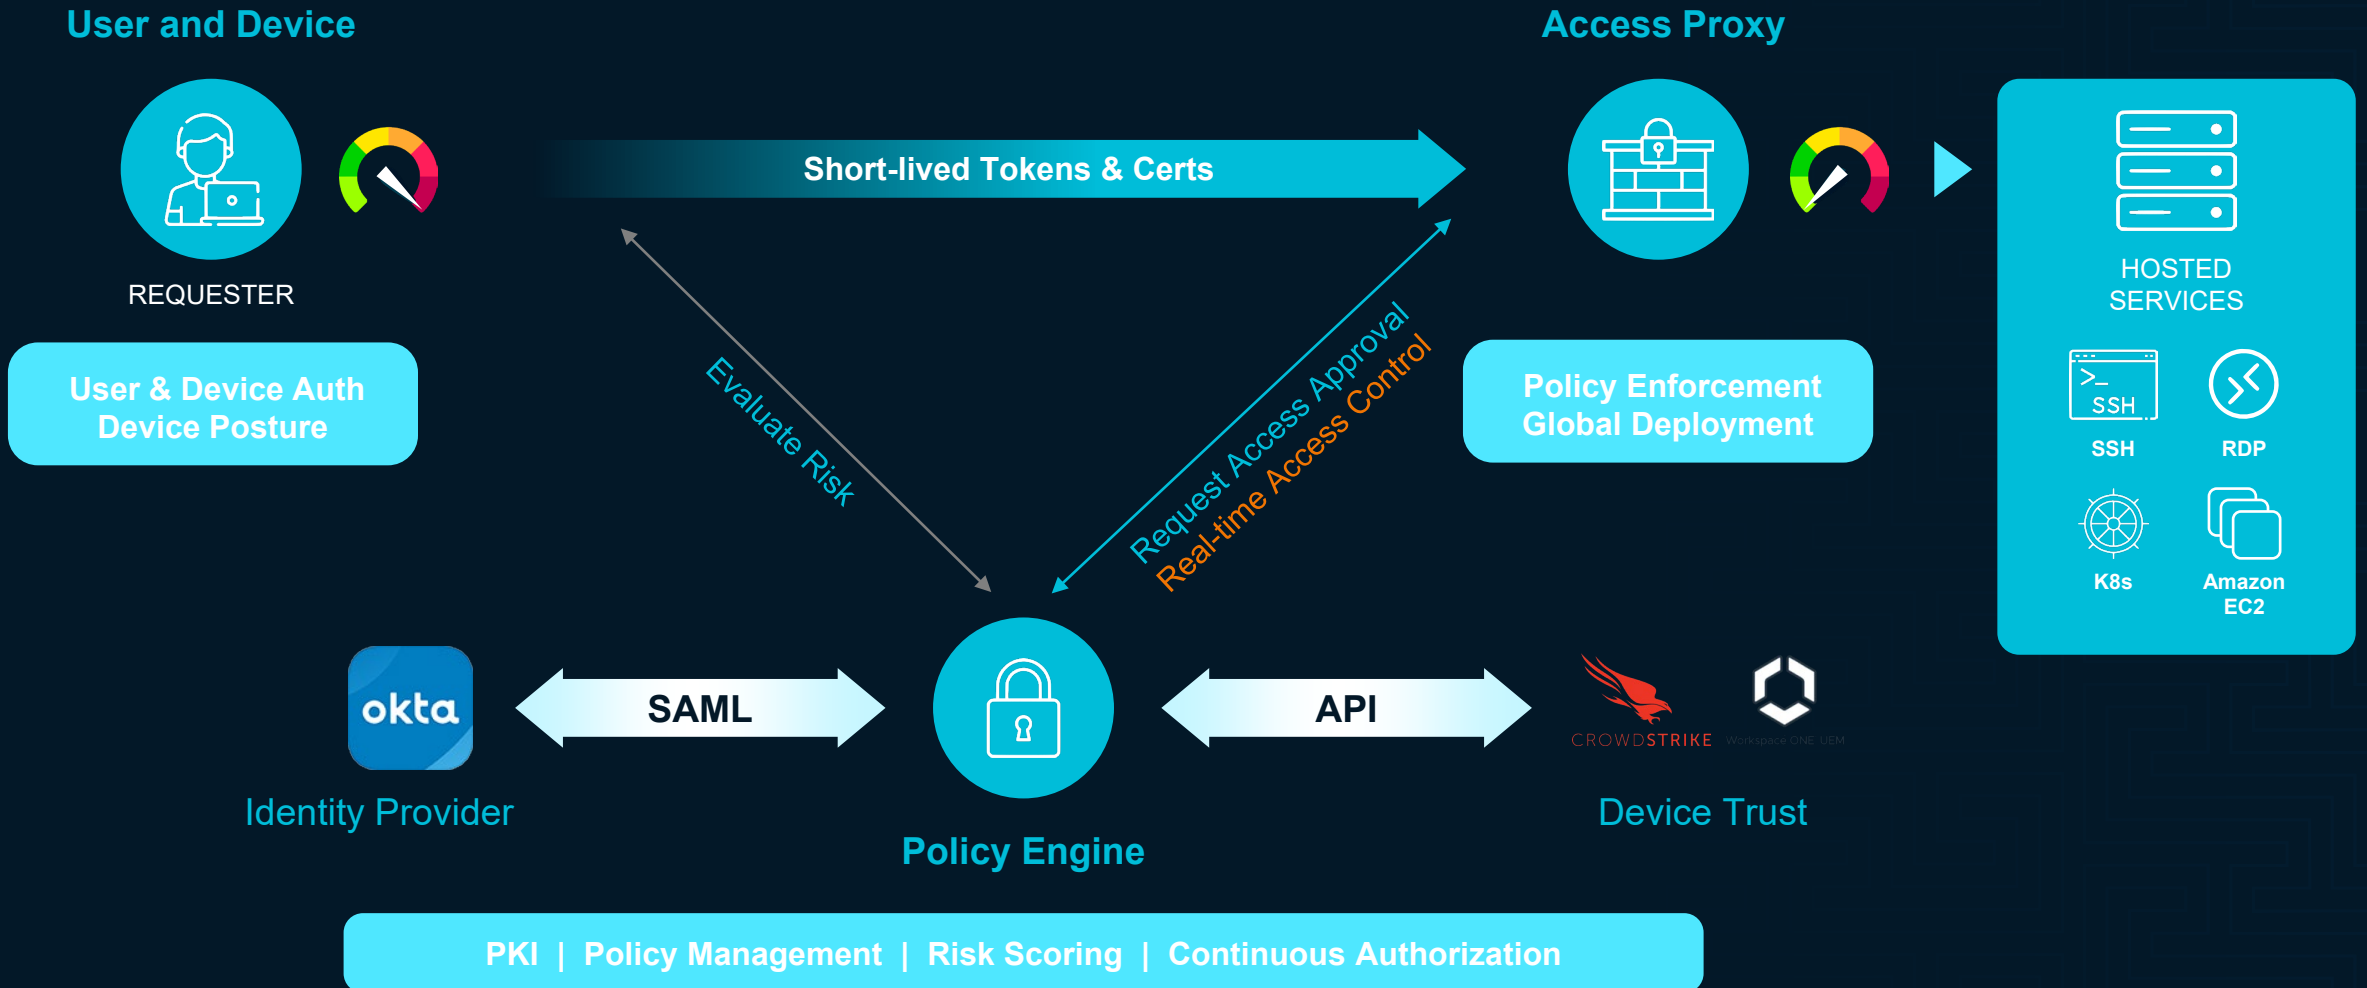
User and Device

Access Proxy

REQUESTER

Short-lived Tokens & Certs

HOSTED SERVICES

User & Device Auth
Device Posture

Evaluate Risk

Request Access Approval

Real-time Access Control

Policy Enforcement
Global Deployment

SSH

SSH

RDP

K8s

Amazon EC2

okta

SAML

API

CROWDSTRIKE

Workspace ONE UEM

Identity Provider

Policy Engine

Device Trust

PKI | Policy Management | Risk Scoring | Continuous Authorization